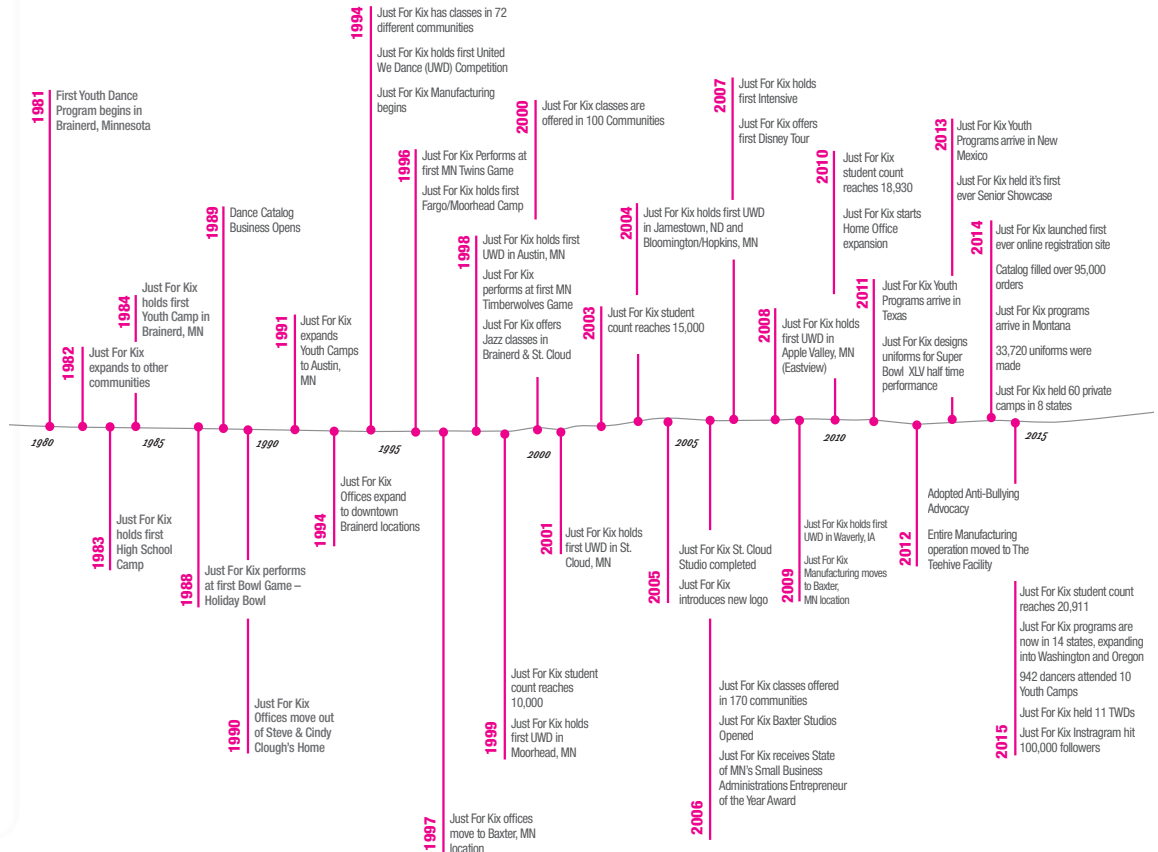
1981
First Youth Dance Program begins in Brainerd, Minnesota

1982
Just For Kix expands to other communities

1983
Just For Kix holds first High School Camp

1984
Just For Kix holds first Youth Camp in Brainerd, MN

1988
Just For Kix performs at first Bowl Game – Holiday Bowl

1989
Dance Catalog Business Opens

1990
Just For Kix Offices move out of Steve & Cindy Clough's Home

1991
Just For Kix expands Youth Camps to Austin, MN

1994
Just For Kix has classes in 72 different communities

Just For Kix holds first United We Dance (UWD) Competition

Just For Kix Manufacturing begins

1994
Just For Kix Offices expand to downtown Brainerd locations

1996
Just For Kix Performs at first MN Twins Game

Just For Kix holds first Fargo/Moorhead Camp

1997
Just For Kix offices move to Baxter, MN location

1998
Just For Kix holds first UWD in Austin, MN

Just For Kix performs at first MN Timberwolves Game

Just For Kix offers Jazz classes in Brainerd & St. Cloud

1999
Just For Kix student count reaches 10,000

Just For Kix holds first UWD in Moorhead, MN

2000
Just For Kix classes are offered in 100 Communities

2001
Just For Kix holds first UWD in St. Cloud, MN

2003
Just For Kix student count reaches 15,000

2004
Just For Kix holds first UWD in Jamestown, ND and Bloomington/Hopkins, MN

2005
Just For Kix St. Cloud Studio completed

Just For Kix introduces new logo

2006
Just For Kix classes offered in 170 communities

Just For Kix Baxter Studios Opened

Just For Kix receives State of MN's Small Business Administrations Entrepreneur of the Year Award

2007
Just For Kix holds first Intensive

Just For Kix offers first Disney Tour

2008
Just For Kix holds first UWD in Apple Valley, MN (Eastview)

2009
Just For Kix holds first UWD in Waverly, IA

Just For Kix Manufacturing moves to Baxter, MN location

2010
Just For Kix student count reaches 18,930

Just For Kix starts Home Office expansion

2011
Just For Kix Youth Programs arrive in Texas

Just For Kix designs uniforms for Super Bowl XLV half time performance

2012
Adopted Anti-Bullying Advocacy

Entire Manufacturing operation moved to The Teehive Facility

2013
Just For Kix Youth Programs arrive in New Mexico

Just For Kix held it's first ever Senior Showcase

2014
Just For Kix launched first ever online registration site

Catalog filled over 95,000 orders

Just For Kix programs arrive in Montana

33,720 uniforms were made

Just For Kix held 60 private camps in 8 states

2015
Just For Kix student count reaches 20,911

Just For Kix programs are now in 14 states, expanding into Washington and Oregon

942 dancers attended 10 Youth Camps

Just For Kix held 11 TWDs

Just For Kix Instragram hit 100,000 followers

1980 1985 1990 1995 2000 2005 2010 2015